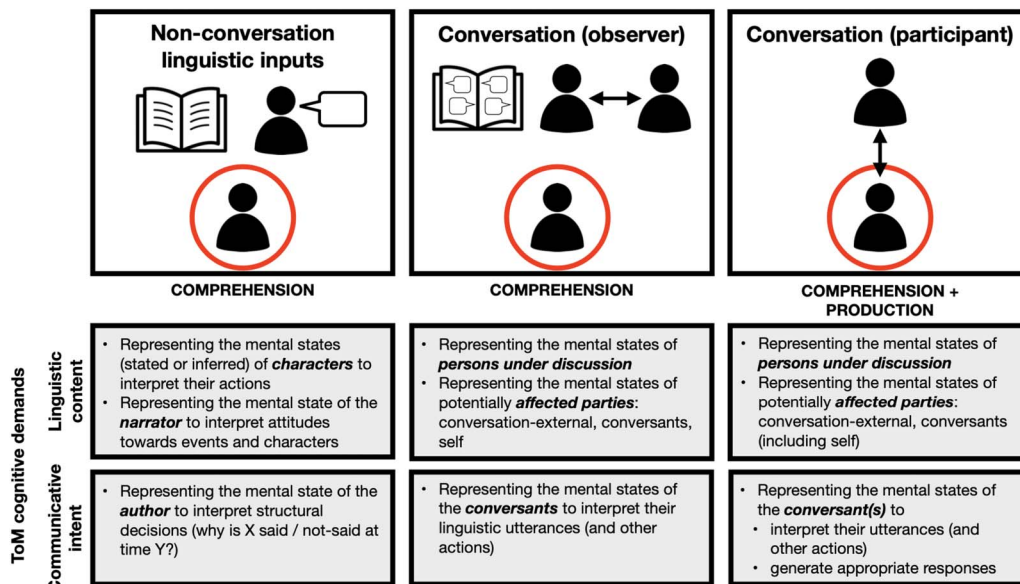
Non-conversation linguistic inputs

Conversation (observer)

Conversation (participant)

COMPREHENSION

COMPREHENSION

COMPREHENSION + PRODUCTION

ToM cognitive demands

Linguistic content

• Representing the mental states (stated or inferred) of ***characters*** to interpret their actions
• Representing the mental state of the ***narrator*** to interpret attitudes towards events and characters

• Representing the mental states of ***persons under discussion***
• Representing the mental states of potentially ***affected parties***: conversation-external, conversants, self

• Representing the mental states of ***persons under discussion***
• Representing the mental states of potentially ***affected parties***: conversation-external, conversants (including self)

Communicative intent

• Representing the mental state of the ***author*** to interpret structural decisions (why is X said / not-said at time Y?)

• Representing the mental states of the ***conversants*** to interpret their linguistic utterances (and other actions)

• Representing the mental states of the ***conversant(s)*** to
• interpret their utterances (and other actions)
• generate appropriate responses